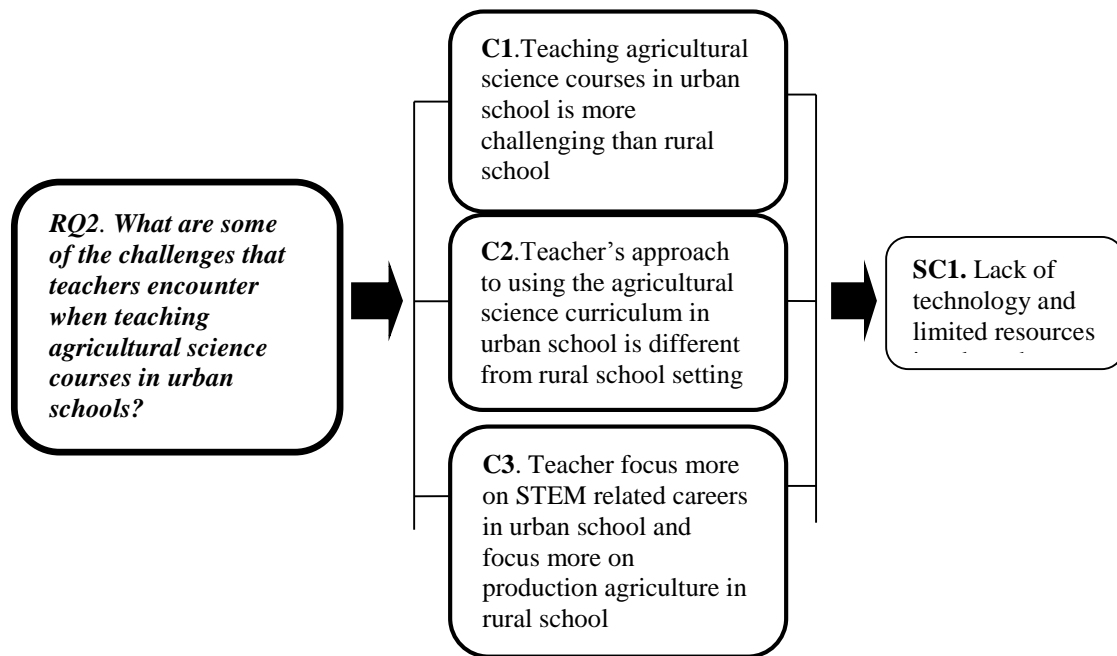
RQ2. What are some of the challenges that teachers encounter when teaching agricultural science courses in urban schools?

C1.Teaching agricultural science courses in urban school is more challenging than rural school

C2.Teacher's approach to using the agricultural science curriculum in urban school is different from rural school setting

C3. Teacher focus more on STEM related careers in urban school and focus more on production agriculture in rural school

SC1. Lack of technology and limited resources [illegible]